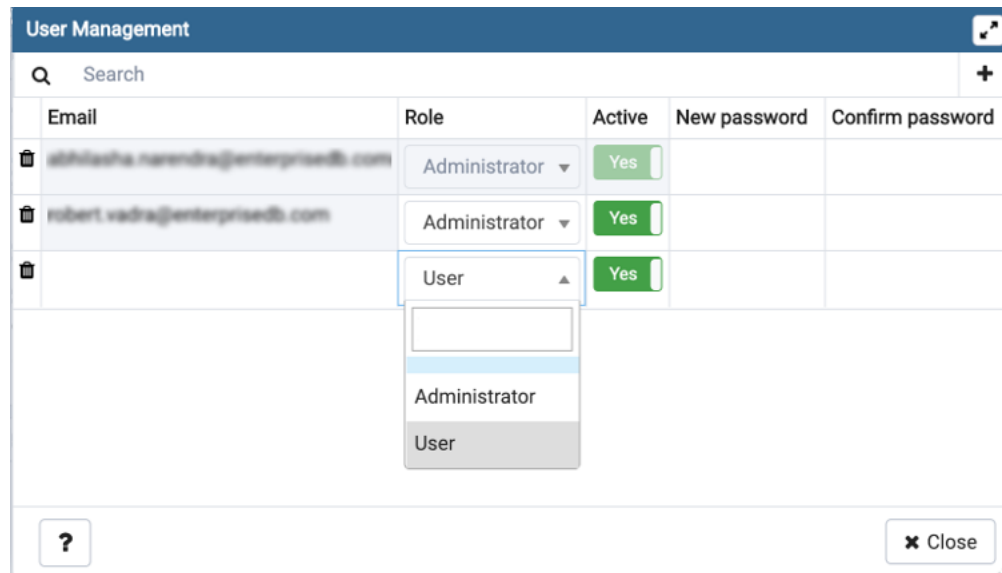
User Management

Search

| | Email | Role | Active | New password | Confirm password |
|---|---|---|---|---|---|
| | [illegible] | Administrator | Yes | | |
| | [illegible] | Administrator | Yes | | |
| | | User | Yes | | |

Administrator
User

?

Close